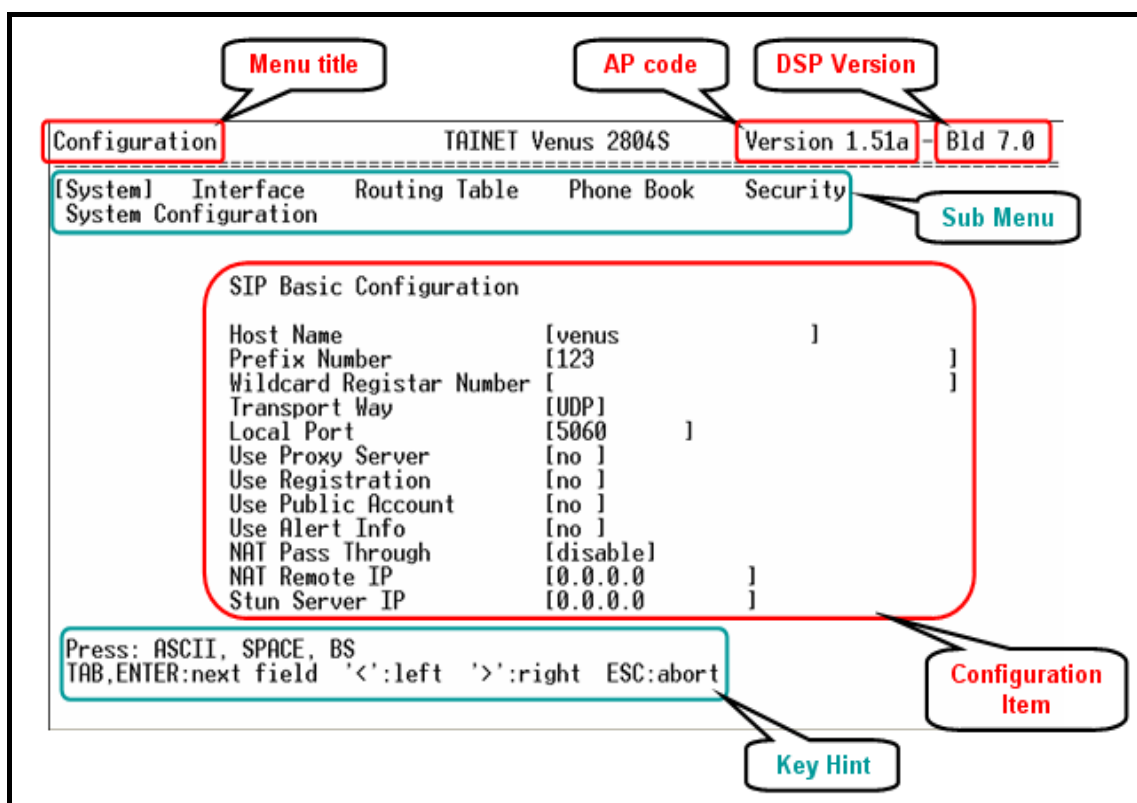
Menu title

AP code

DSP Version

Configuration TAINET Venus 2804S Version 1.51a - Bld 7.0

[System] Interface Routing Table Phone Book Security
System Configuration

Sub Menu

SIP Basic Configuration

Host Name [venus ]
Prefix Number [123 ]
Wildcard Registar Number [ ]
Transport Way [UDP]
Local Port [5060 ]
Use Proxy Server [no ]
Use Registration [no ]
Use Public Account [no ]
Use Alert Info [no ]
NAT Pass Through [disable]
NAT Remote IP [0.0.0.0 ]
Stun Server IP [0.0.0.0 ]

Press: ASCII, SPACE, BS
TAB,ENTER:next field '<':left '>':right ESC:abort

Configuration Item

Key Hint